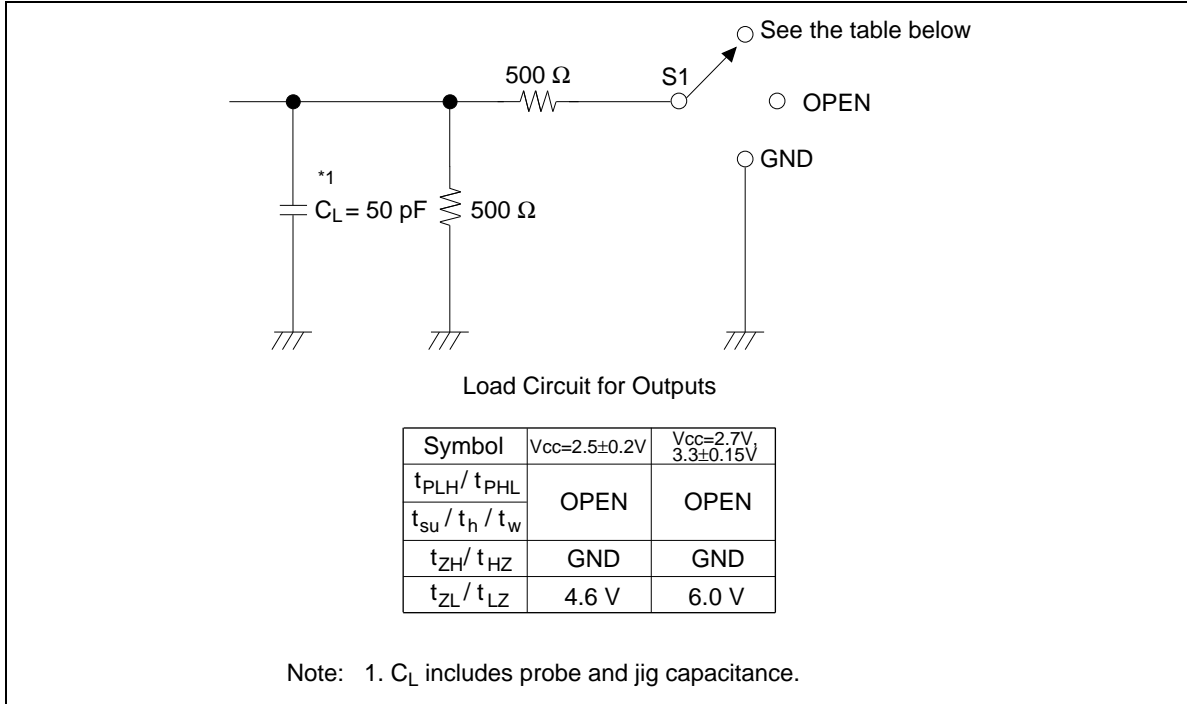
See the table below

500 Ω

S1

OPEN

GND

*1

$C_L$ = 50 pF

500 Ω

Load Circuit for Outputs

| Symbol | Vcc=2.5±0.2V | Vcc=2.7V, 3.3±0.15V |
|---|---|---|
| $t_{PLH}$/ $t_{PHL}$ | OPEN | OPEN |
| $t_{su}$ / $t_h$ / $t_w$ | | |
| $t_{ZH}$/ $t_{HZ}$ | GND | GND |
| $t_{ZL}$ / $t_{LZ}$ | 4.6 V | 6.0 V |

Note: 1. $C_L$ includes probe and jig capacitance.